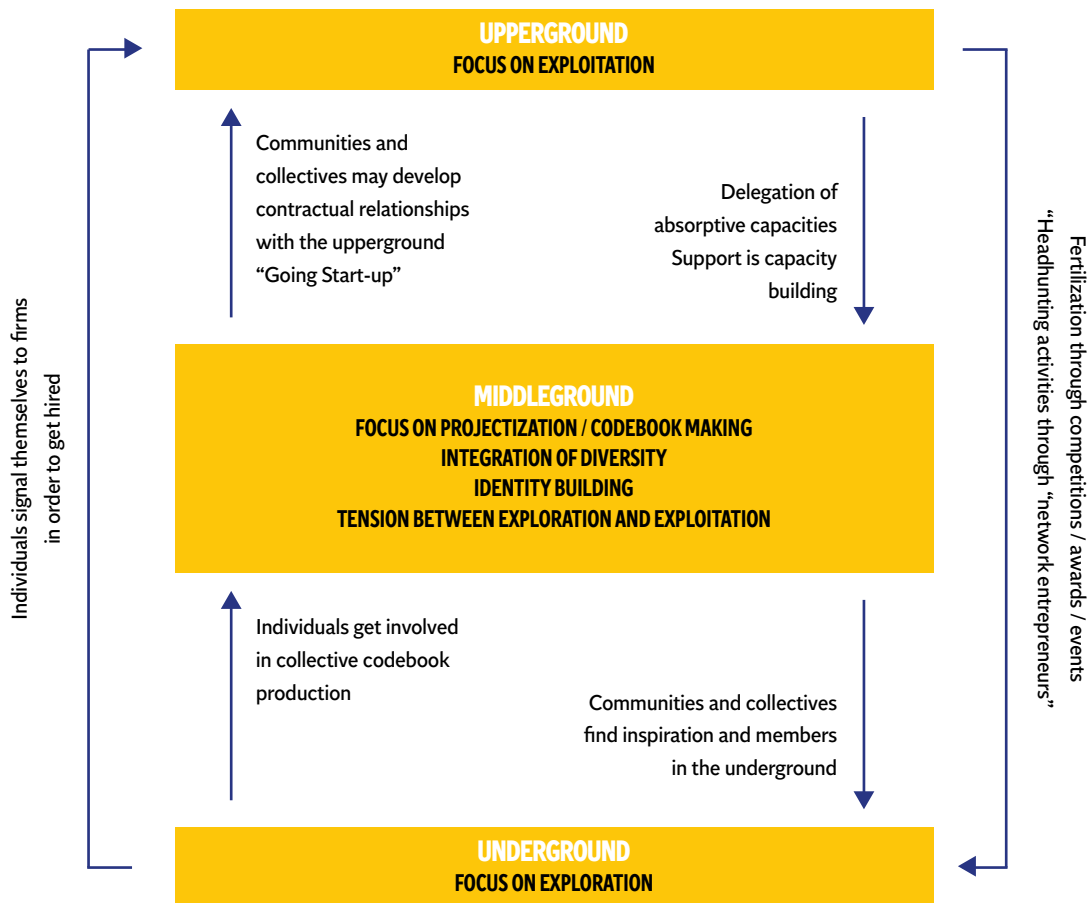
UPPERGROUND
FOCUS ON EXPLOITATION

Communities and collectives may develop contractual relationships with the upperground "Going Start-up"

Delegation of absorptive capacities
Support is capacity building

MIDDLEGROUND
FOCUS ON PROJECTIZATION / CODEBOOK MAKING
INTEGRATION OF DIVERSITY
IDENTITY BUILDING
TENSION BETWEEN EXPLORATION AND EXPLOITATION

Individuals get involved in collective codebook production

Communities and collectives find inspiration and members in the underground

UNDERGROUND
FOCUS ON EXPLORATION

Individuals signal themselves to firms in order to get hired

Fertilization through competitions / awards / events
"Headhunting activities through "network entrepreneurs"